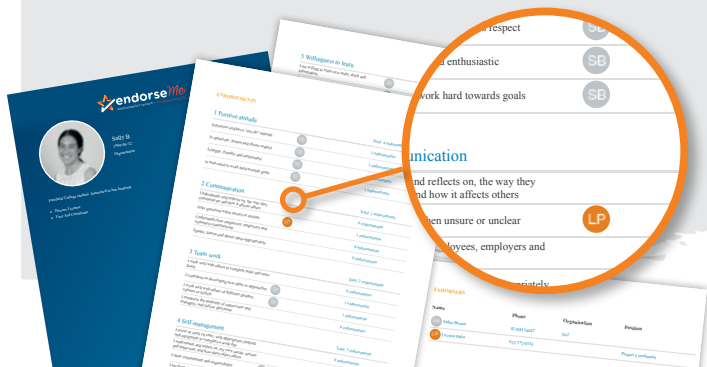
endorseMe

Sally B

1 Positive attitude

2 Communication

3 Team work

4 Self management

5 Willingness to learn

ENDORSEMENTS

respect
SB
enthusiastic
SB
work hard towards goals
SB
unication
nd reflects on, the way they
nd how it affects others
hen unsure or unclear
LP
loyees, employers and
riately

ENDORSERS

| Name | Phone | Organisation | Position |
|---|---|---|---|